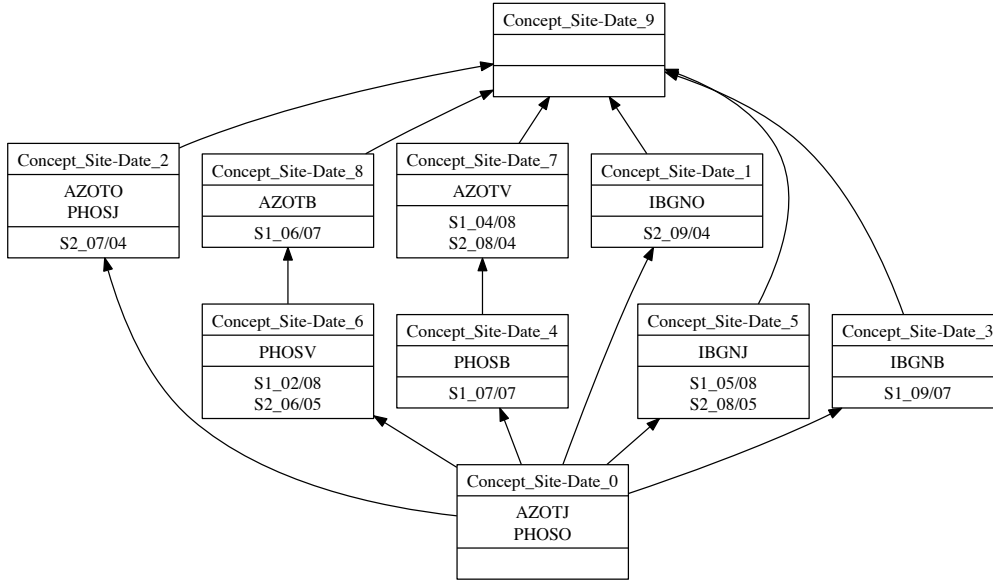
Concept_Site-Date_9

Concept_Site-Date_2
AZOTO
PHOSJ
S2_07/04

Concept_Site-Date_8
AZOTB
S1_06/07

Concept_Site-Date_7
AZOTV
S1_04/08
S2_08/04

Concept_Site-Date_1
IBGNO
S2_09/04

Concept_Site-Date_6
PHOSV
S1_02/08
S2_06/05

Concept_Site-Date_4
PHOSB
S1_07/07

Concept_Site-Date_5
IBGNJ
S1_05/08
S2_08/05

Concept_Site-Date_3
IBGNB
S1_09/07

Concept_Site-Date_0
AZOTJ
PHOSO